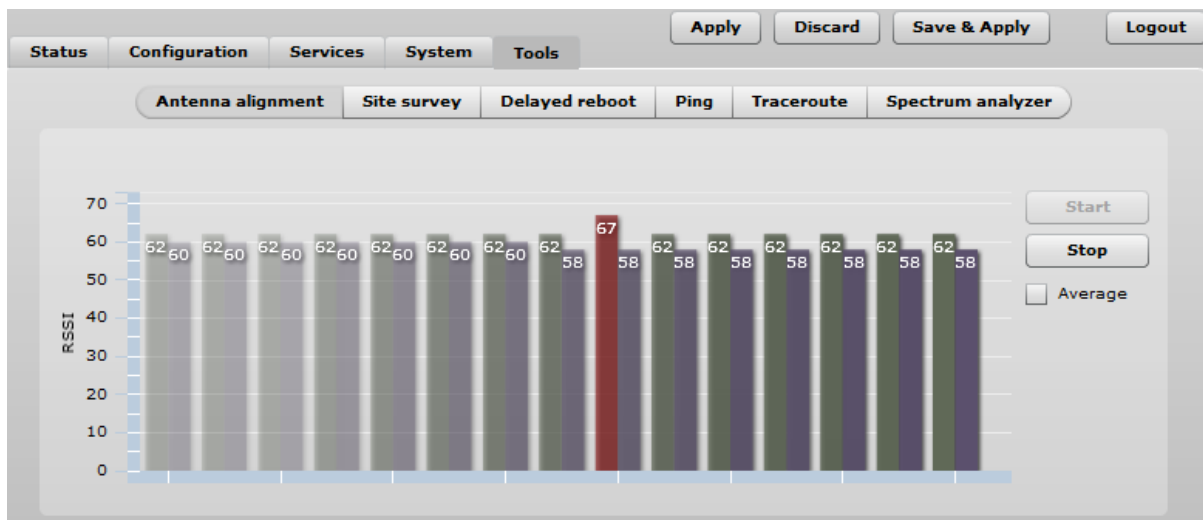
Apply Discard Save & Apply Logout

Status Configuration Services System Tools

Antenna alignment Site survey Delayed reboot Ping Traceroute Spectrum analyzer

70
60
50
40
30
20
10
0

RSSI

62 60 62 60 62 60 62 60 62 60 62 60 62 60 62 58 67 58 62 58 62 58 62 58 62 58 62 58 62 58

Start
Stop
Average